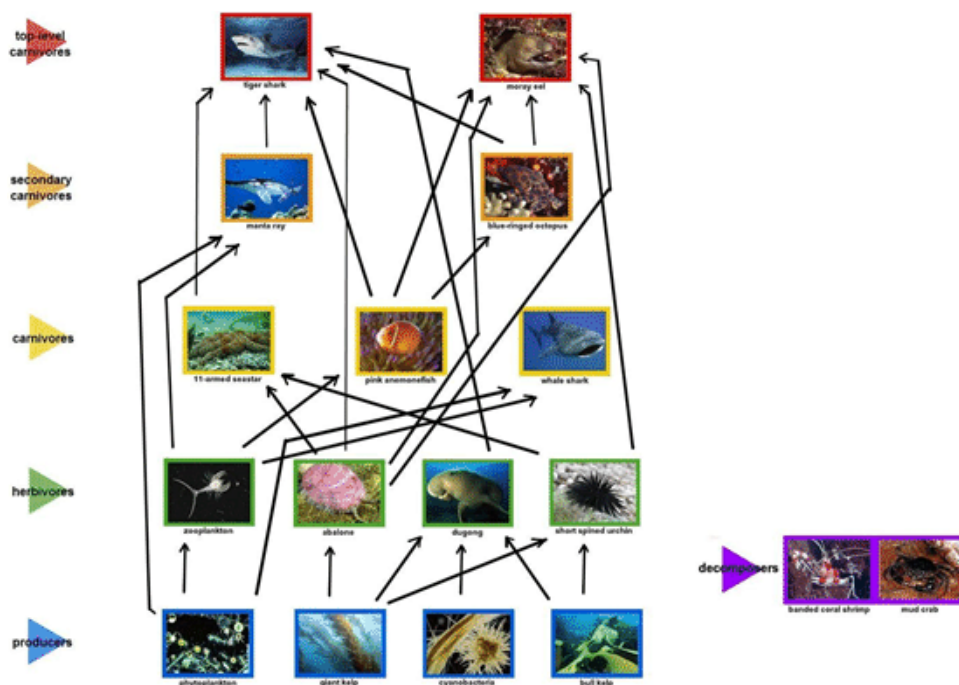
top-level carnivores

tiger shark

moray eel

secondary carnivores

manta ray

blue-ringed octopus

carnivores

11-armed seastar

pink anemonefish

whale shark

herbivores

zooplankton

abalone

dugong

short spined urchin

decomposers

banded coral shrimp

mud crab

producers

phytoplankton

giant kelp

cyanobacteria

bull kelp